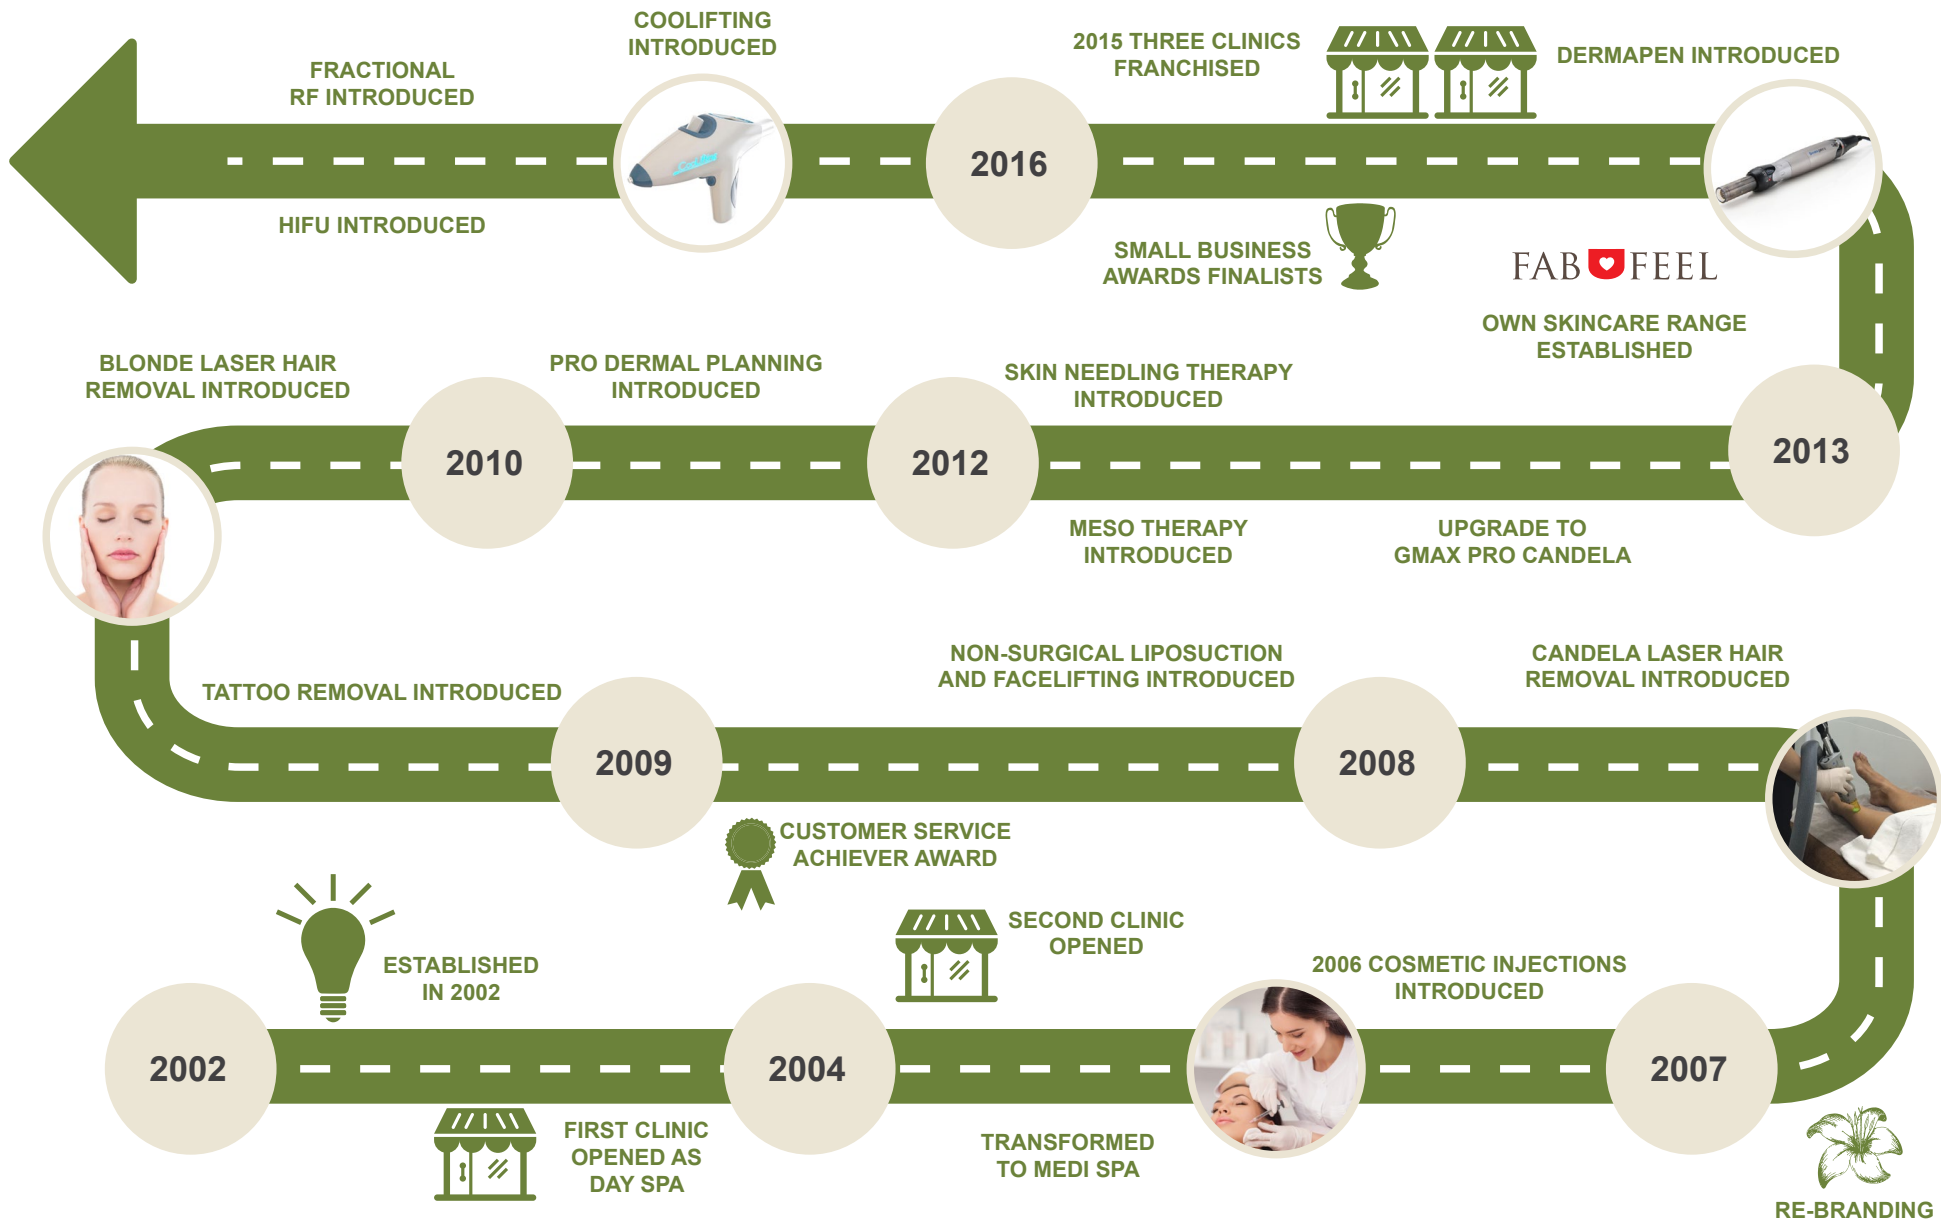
COOLIFTING INTRODUCED

FRACTIONAL RF INTRODUCED

HIFU INTRODUCED

2016

2015 THREE CLINICS FRANCHISED

DERMAPEN INTRODUCED

SMALL BUSINESS AWARDS FINALISTS

FAB FEEL

OWN SKINCARE RANGE ESTABLISHED

BLONDE LASER HAIR REMOVAL INTRODUCED

PRO DERMAL PLANNING INTRODUCED

SKIN NEEDLING THERAPY INTRODUCED

2010

2012

2013

MESO THERAPY INTRODUCED

UPGRADE TO GMAX PRO CANDELA

TATTOO REMOVAL INTRODUCED

NON-SURGICAL LIPOSUCTION AND FACELIFTING INTRODUCED

CANDELA LASER HAIR REMOVAL INTRODUCED

2009

2008

CUSTOMER SERVICE ACHIEVER AWARD

ESTABLISHED IN 2002

SECOND CLINIC OPENED

2006 COSMETIC INJECTIONS INTRODUCED

2002

2004

2007

FIRST CLINIC OPENED AS DAY SPA

TRANSFORMED TO MEDI SPA

RE-BRANDING